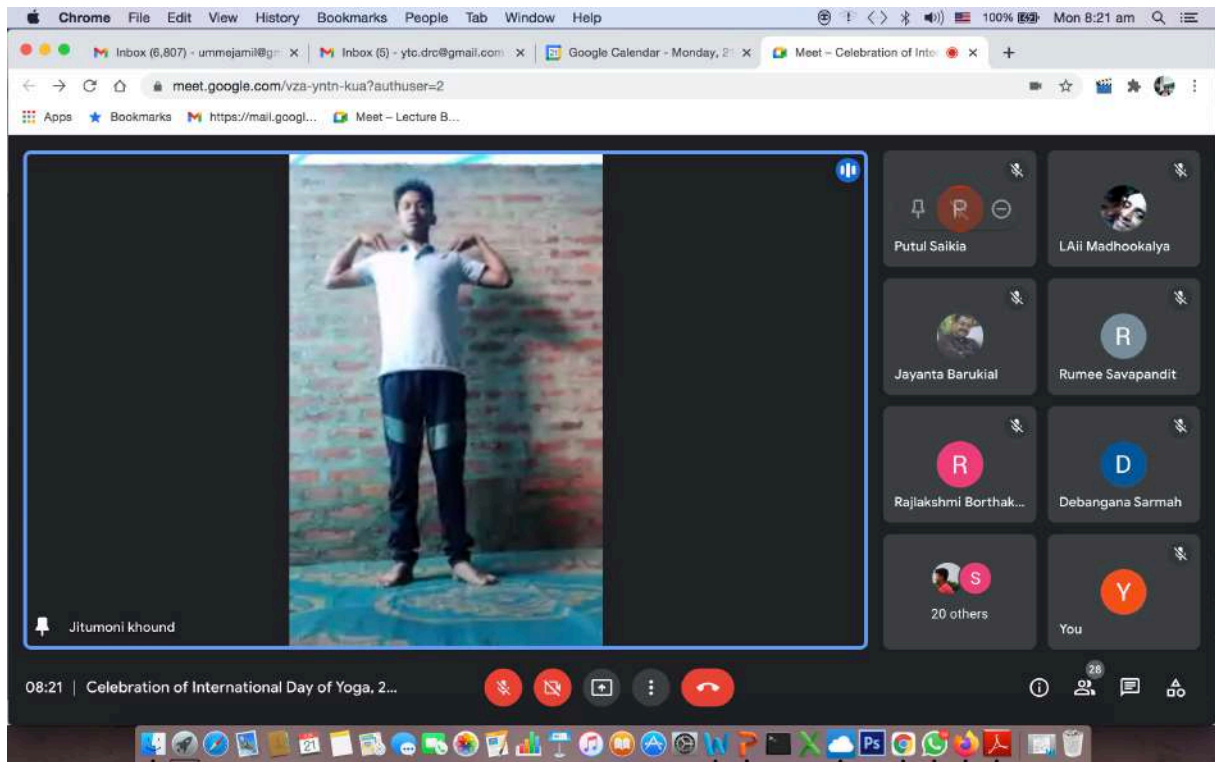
Chrome File Edit View History Bookmarks People Tab Window Help

100% Mon 8:21 am

Inbox (6,807) - ummejamil@g ×
Inbox (5) - ytc.drc@gmail.com ×
Google Calendar - Monday, 2 ×
Meet – Celebration of Inte ×
+

meet.google.com/vza-yntn-kua?authuser=2

Apps Bookmarks https://mail.googl... Meet – Lecture B...

Jitumoni khound

P
Putul Saikia
LAii Madhookalya
Jayanta Barukial
R
Rumee Savapandit
R
Rajlakshmi Borthak...
D
Debangana Sarmah
S
20 others
Y
You

08:21 | Celebration of International Day of Yoga, 2...

28